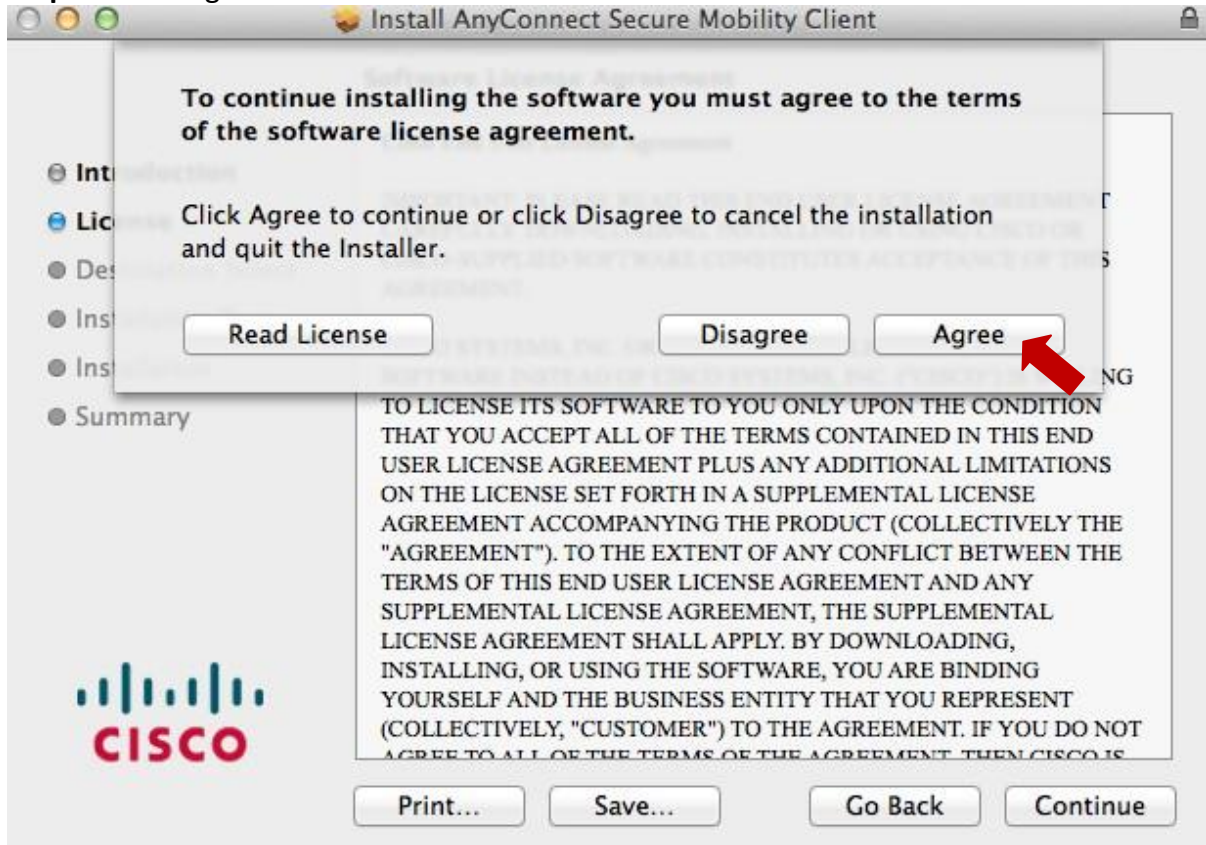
Install AnyConnect Secure Mobility Client

To continue installing the software you must agree to the terms of the software license agreement.

Click Agree to continue or click Disagree to cancel the installation and quit the Installer.

Read License

Disagree

Agree

Int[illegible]
Lic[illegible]
De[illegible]
Ins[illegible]
Ins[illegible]
Summary

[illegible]NG TO LICENSE ITS SOFTWARE TO YOU ONLY UPON THE CONDITION THAT YOU ACCEPT ALL OF THE TERMS CONTAINED IN THIS END USER LICENSE AGREEMENT PLUS ANY ADDITIONAL LIMITATIONS ON THE LICENSE SET FORTH IN A SUPPLEMENTAL LICENSE AGREEMENT ACCOMPANYING THE PRODUCT (COLLECTIVELY THE "AGREEMENT"). TO THE EXTENT OF ANY CONFLICT BETWEEN THE TERMS OF THIS END USER LICENSE AGREEMENT AND ANY SUPPLEMENTAL LICENSE AGREEMENT, THE SUPPLEMENTAL LICENSE AGREEMENT SHALL APPLY. BY DOWNLOADING, INSTALLING, OR USING THE SOFTWARE, YOU ARE BINDING YOURSELF AND THE BUSINESS ENTITY THAT YOU REPRESENT (COLLECTIVELY, "CUSTOMER") TO THE AGREEMENT. IF YOU DO NOT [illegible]

CISCO

Print...

Save...

Go Back

Continue